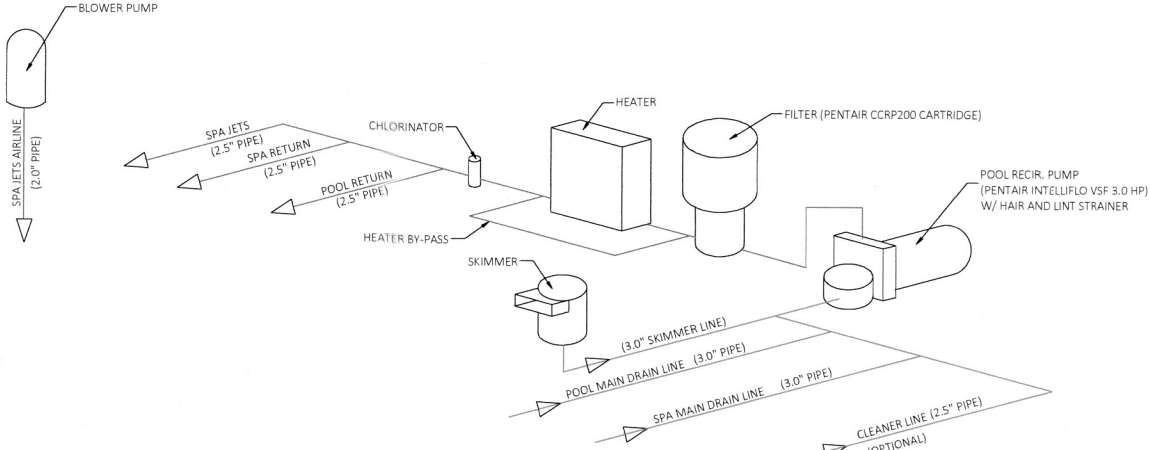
BLOWER PUMP

SPA JETS AIRLINE (2.0" PIPE)

SPA JETS (2.5" PIPE)

SPA RETURN (2.5" PIPE)

POOL RETURN (2.5" PIPE)

CHLORINATOR

HEATER

FILTER (PENTAIR CCRP200 CARTRIDGE)

POOL RECIR. PUMP (PENTAIR INTELLIFLO VSF 3.0 HP) W/ HAIR AND LINT STRAINER

HEATER BY-PASS

SKIMMER

(3.0" SKIMMER LINE)

POOL MAIN DRAIN LINE (3.0" PIPE)

SPA MAIN DRAIN LINE (3.0" PIPE)

CLEANER LINE (2.5" PIPE) (OPTIONAL)